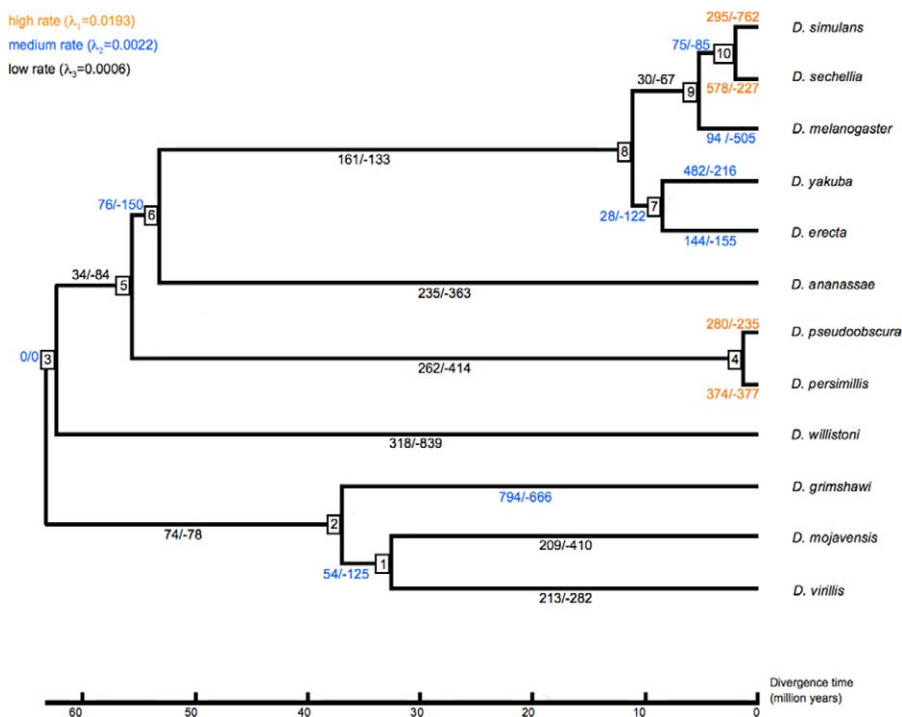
high rate ($\lambda_1$=0.0193)
medium rate ($\lambda_2$=0.0022)
low rate ($\lambda_3$=0.0006)

295/-762
D. simulans
75/-85
10
D. sechellia
30/-67
9
578/-227
D. melanogaster
94 /-505
8
161/-133
482/-216
D. yakuba
76/-150
6
28/-122
7
144/-155
D. erecta
34/-84
5
235/-363
D. ananassae
280/-235
D. pseudoobscura
0/0
3
262/-414
4
D. persimillis
374/-377
318/-839
D. willistoni
D. grimshawi
794/-666
74/-78
2
209/-410
D. mojavensis
54/-125
1
213/-282
D. virillis

Divergence time (million years)
60 50 40 30 20 10 0